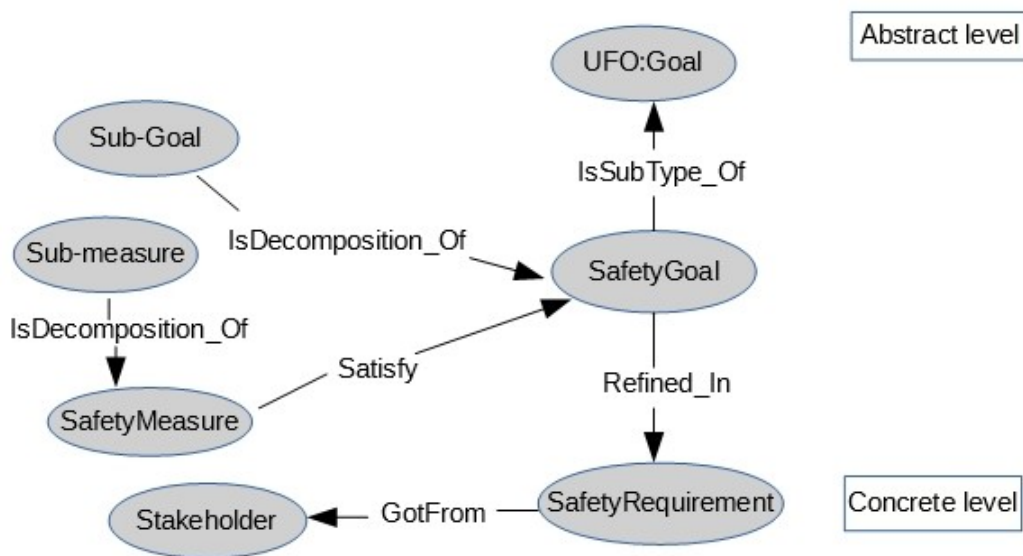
Abstract level

UFO:Goal

IsSubType_Of

Sub-Goal

IsDecomposition_Of

Sub-measure

SafetyGoal

IsDecomposition_Of

Satisfy

Refined_In

SafetyMeasure

Stakeholder

GotFrom

SafetyRequirement

Concrete level